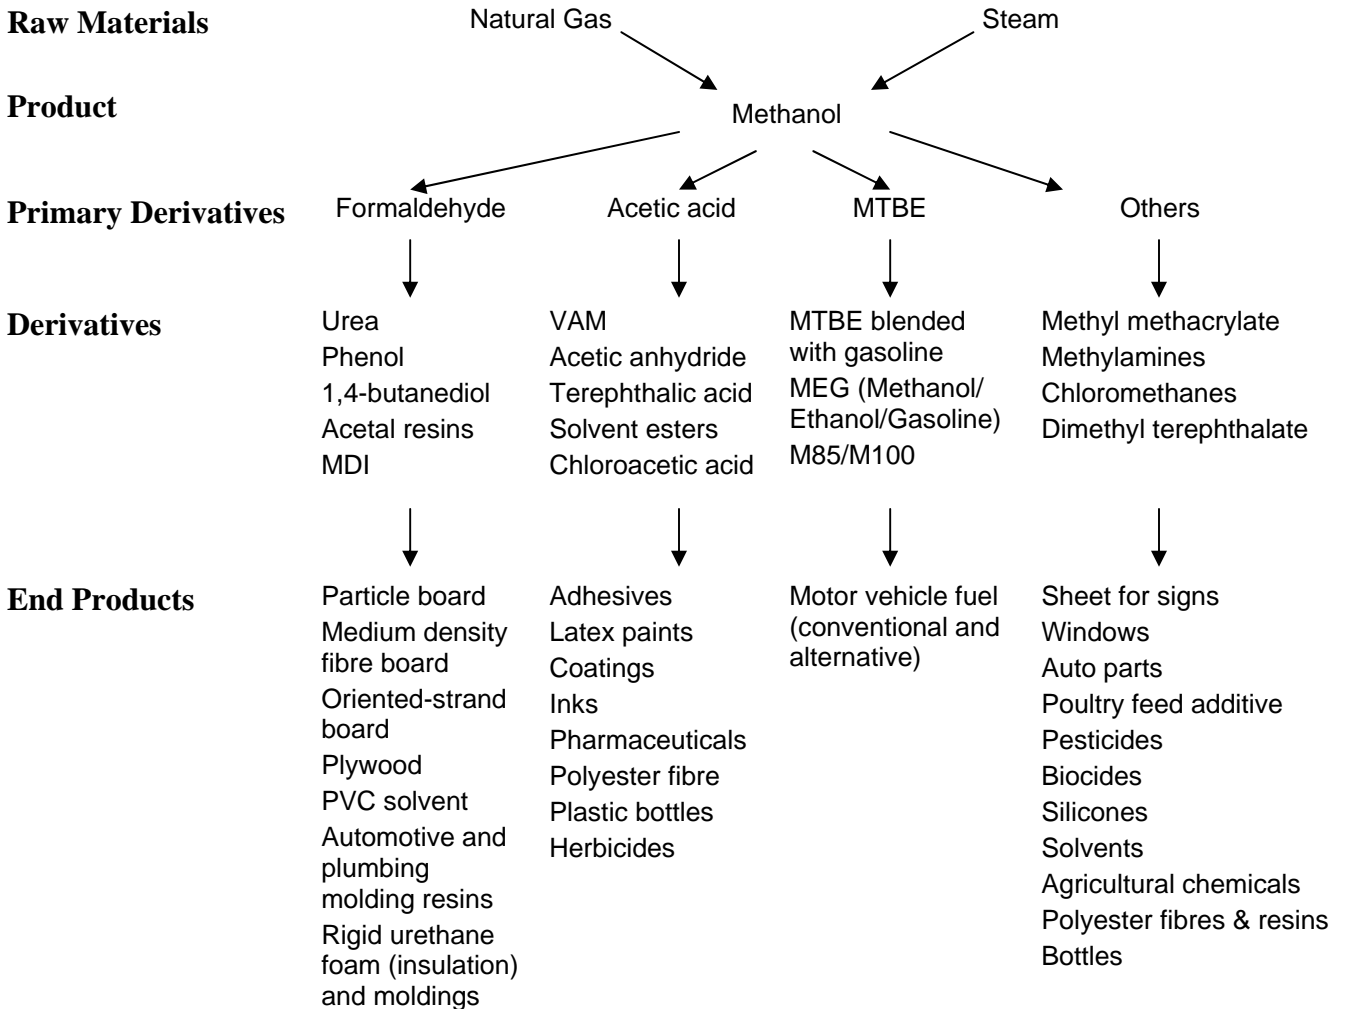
Raw Materials

Natural Gas

Steam

Product

Methanol

Primary Derivatives

Formaldehyde

Acetic acid

MTBE

Others

Derivatives

Urea
Phenol
1,4-butanediol
Acetal resins
MDI

VAM
Acetic anhydride
Terephthalic acid
Solvent esters
Chloroacetic acid

MTBE blended with gasoline
MEG (Methanol/ Ethanol/Gasoline)
M85/M100

Methyl methacrylate
Methylamines
Chloromethanes
Dimethyl terephthalate

End Products

Particle board
Medium density fibre board
Oriented-strand board
Plywood
PVC solvent
Automotive and plumbing molding resins
Rigid urethane foam (insulation) and moldings

Adhesives
Latex paints
Coatings
Inks
Pharmaceuticals
Polyester fibre
Plastic bottles
Herbicides

Motor vehicle fuel (conventional and alternative)

Sheet for signs
Windows
Auto parts
Poultry feed additive
Pesticides
Biocides
Silicones
Solvents
Agricultural chemicals
Polyester fibres & resins
Bottles